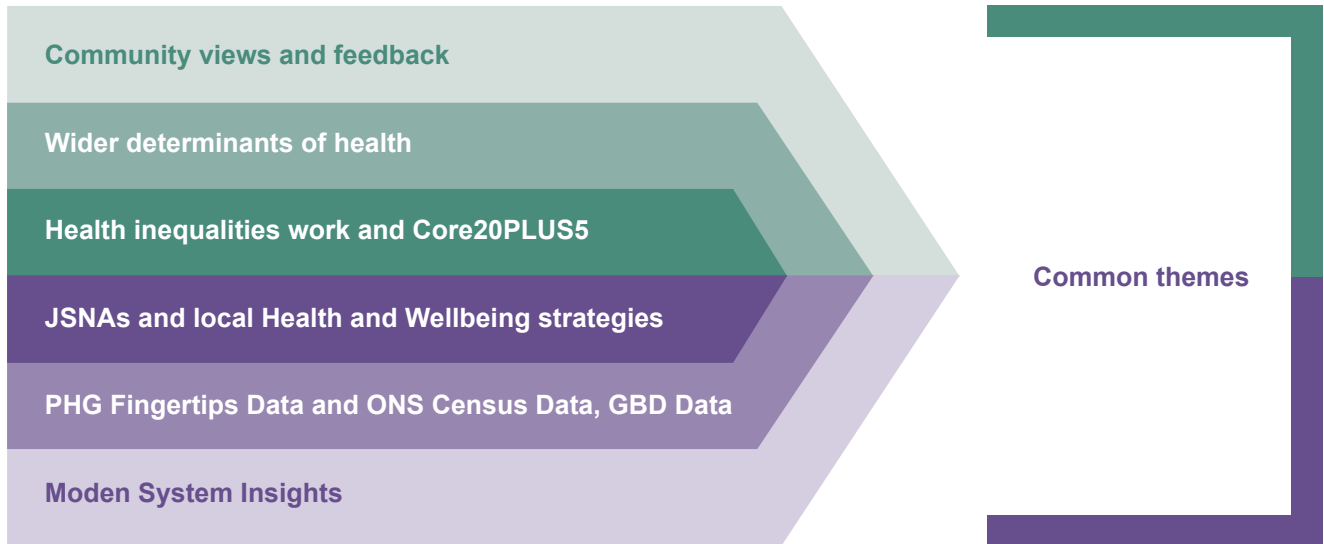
Community views and feedback

Wider determinants of health

Health inequalities work and Core20PLUS5

JSNAs and local Health and Wellbeing strategies

PHG Fingertips Data and ONS Census Data, GBD Data

Moden System Insights

Common themes